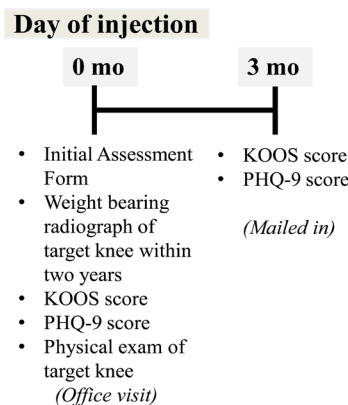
Day of injection

0 mo

3 mo

- Initial Assessment Form
- Weight bearing radiograph of target knee within two years
- KOOS score
- PHQ-9 score
- Physical exam of target knee

(Office visit)

- KOOS score
- PHQ-9 score

(Mailed in)